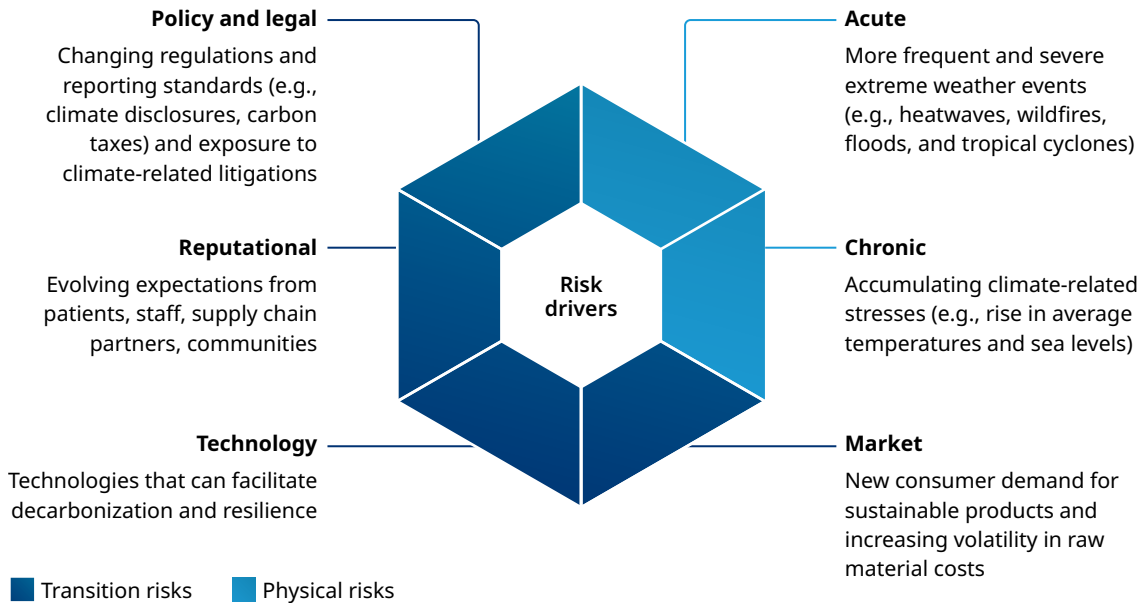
**Policy and legal**

Changing regulations and reporting standards (e.g., climate disclosures, carbon taxes) and exposure to climate-related litigations

**Reputational**

Evolving expectations from patients, staff, supply chain partners, communities

**Technology**

Technologies that can facilitate decarbonization and resilience

**Risk drivers**

**Acute**

More frequent and severe extreme weather events (e.g., heatwaves, wildfires, floods, and tropical cyclones)

**Chronic**

Accumulating climate-related stresses (e.g., rise in average temperatures and sea levels)

**Market**

New consumer demand for sustainable products and increasing volatility in raw material costs

Transition risks Physical risks